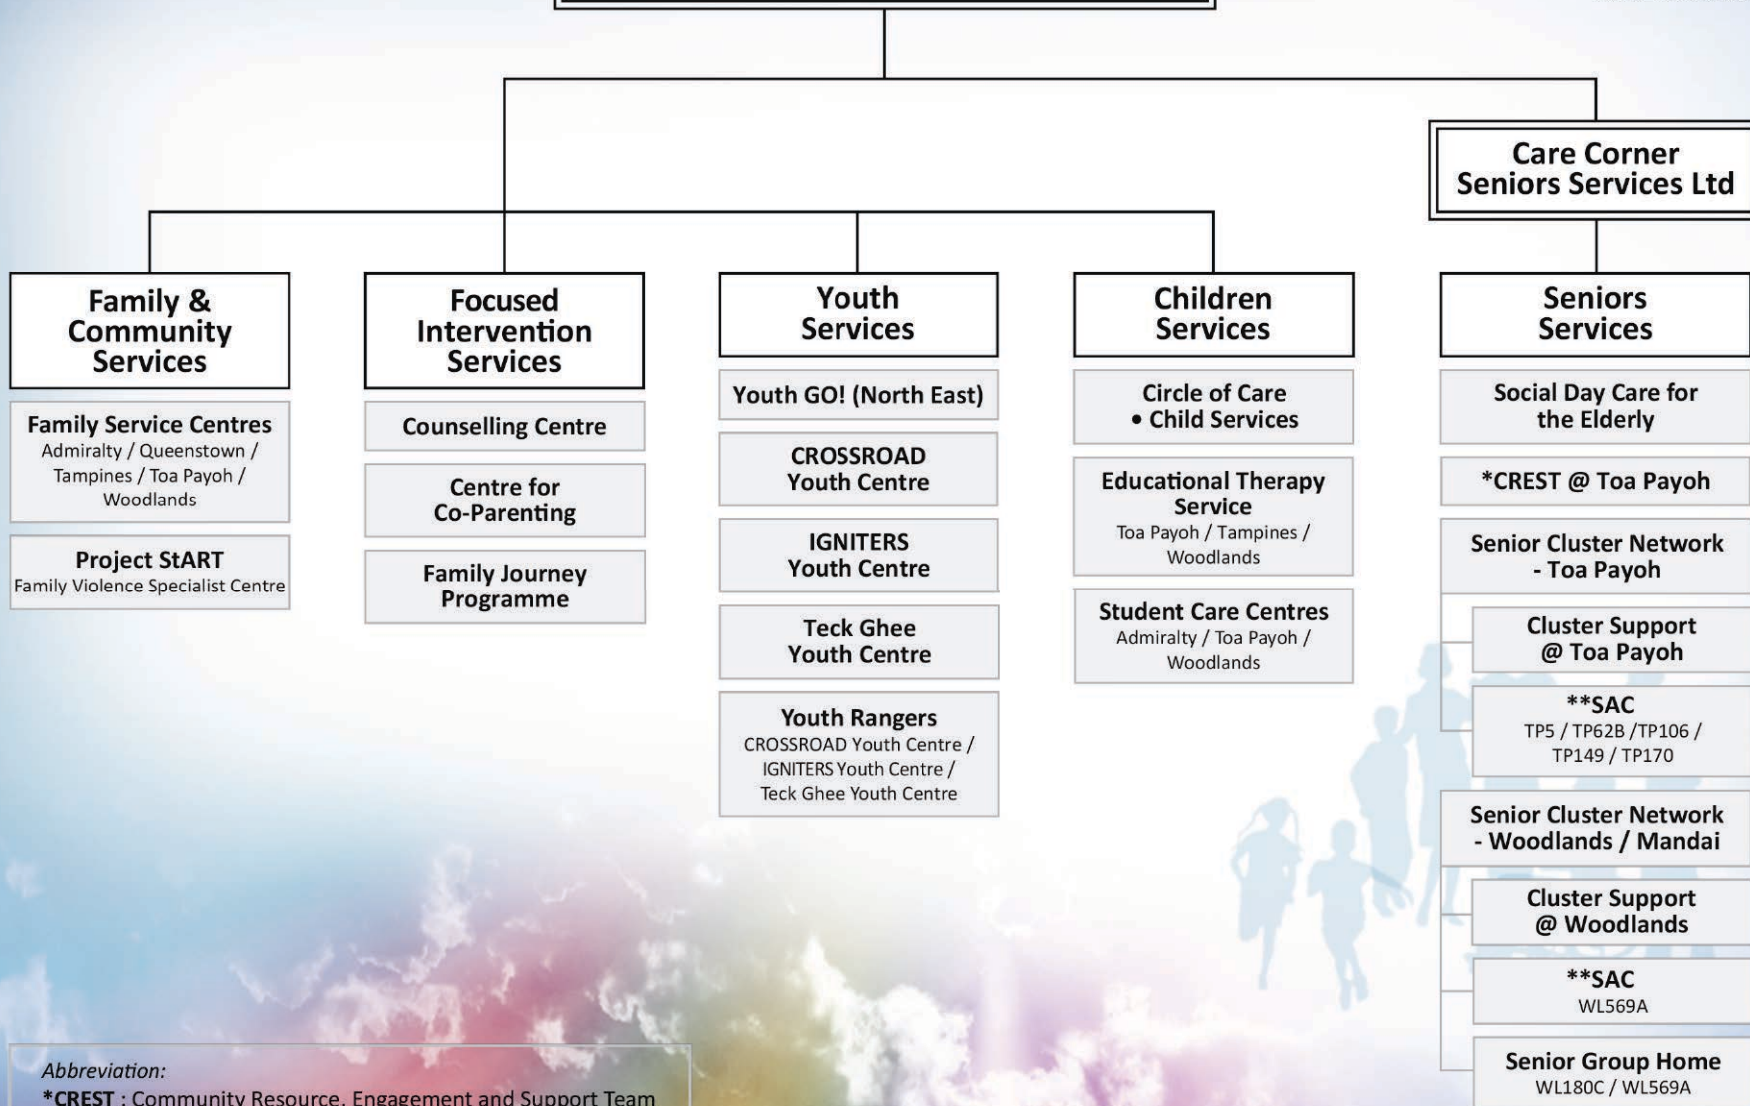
Care Corner Seniors Services Ltd

Family & Community Services

Family Service Centres
Admiralty / Queenstown / Tampines / Toa Payoh / Woodlands

Project StART
Family Violence Specialist Centre

Focused Intervention Services

Counselling Centre

Centre for Co-Parenting

Family Journey Programme

Youth Services

Youth GO! (North East)

CROSSROAD Youth Centre

IGNITERS Youth Centre

Teck Ghee Youth Centre

Youth Rangers
CROSSROAD Youth Centre / IGNITERS Youth Centre / Teck Ghee Youth Centre

Children Services

Circle of Care • Child Services

Educational Therapy Service
Toa Payoh / Tampines / Woodlands

Student Care Centres
Admiralty / Toa Payoh / Woodlands

Seniors Services

Social Day Care for the Elderly

*CREST @ Toa Payoh

Senior Cluster Network - Toa Payoh

Cluster Support @ Toa Payoh

**SAC
TP5 / TP62B /TP106 / TP149 / TP170

Senior Cluster Network - Woodlands / Mandai

Cluster Support @ Woodlands

**SAC
WL569A

Senior Group Home
WL180C / WL569A

Abbreviation:
*CREST : Community Resource, Engagement and Support Team